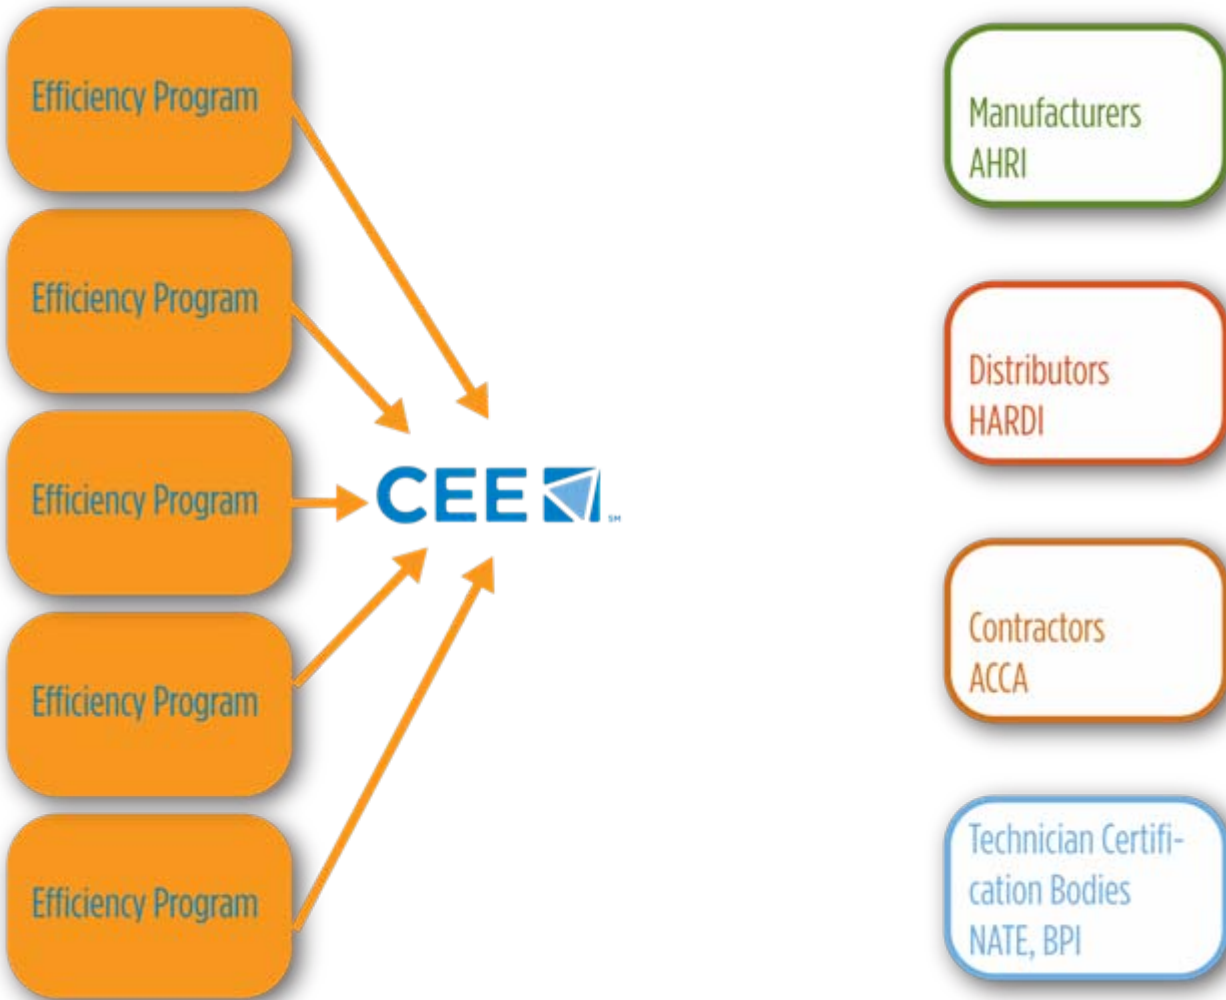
Efficiency Program

Efficiency Program

Efficiency Program

Efficiency Program

Efficiency Program

CEE SM

Manufacturers
AHRI

Distributors
HARDI

Contractors
ACCA

Technician Certification Bodies
NATE, BPI